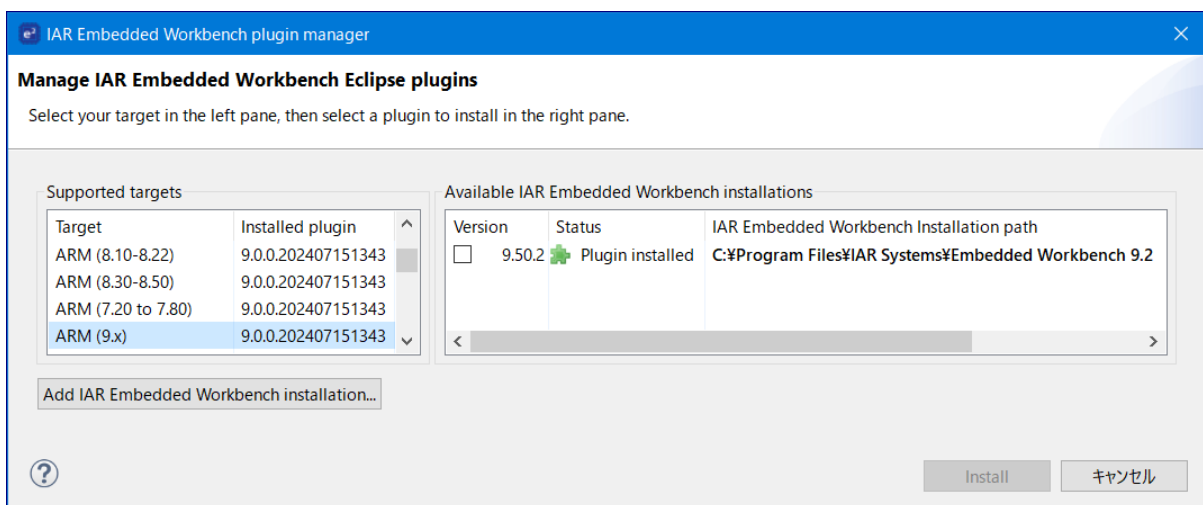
IAR Embedded Workbench plugin manager

Manage IAR Embedded Workbench Eclipse plugins

Select your target in the left pane, then select a plugin to install in the right pane.

Supported targets

| Target | Installed plugin |
|---|---|
| ARM (8.10-8.22) | 9.0.0.202407151343 |
| ARM (8.30-8.50) | 9.0.0.202407151343 |
| ARM (7.20 to 7.80) | 9.0.0.202407151343 |
| ARM (9.x) | 9.0.0.202407151343 |

Available IAR Embedded Workbench installations

| Version | Status | IAR Embedded Workbench Installation path |
|---|---|---|
| 9.50.2 | Plugin installed | C:¥Program Files¥IAR Systems¥Embedded Workbench 9.2 |

Add IAR Embedded Workbench installation...

Install

キャンセル